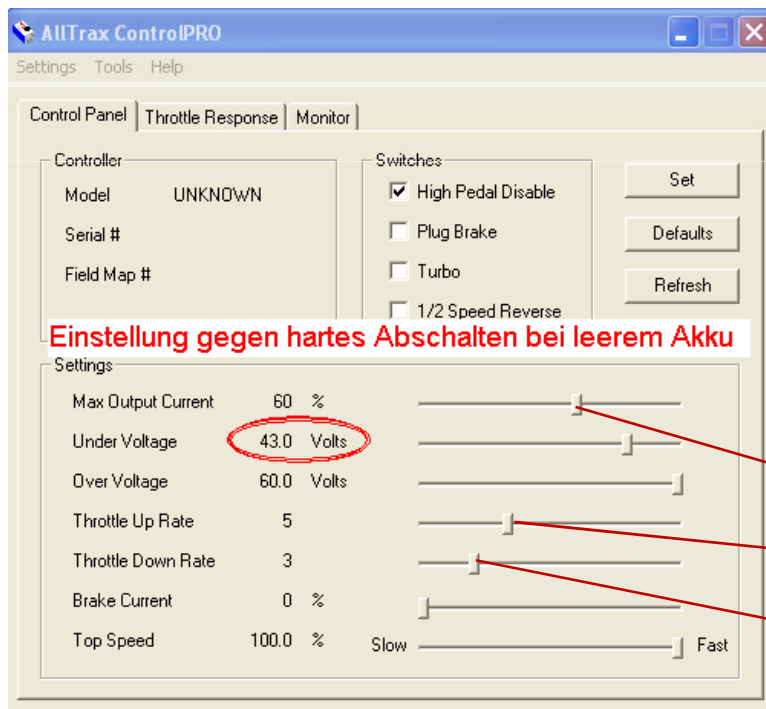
AllTrax ControlPRO

Settings Tools Help

Control Panel | Throttle Response | Monitor

Controller

Model UNKNOWN

Serial #

Field Map #

Switches

☑ High Pedal Disable

☐ Plug Brake

☐ Turbo

☐ 1/2 Speed Reverse

Set

Defaults

Refresh

Einstellung gegen hartes Abschalten bei leerem Akku

Settings

| | | |
|---|---|---|
| Max Output Current | 60 | % |
| Under Voltage | 43.0 | Volts |
| Over Voltage | 60.0 | Volts |
| Throttle Up Rate | 5 | |
| Throttle Down Rate | 3 | |
| Brake Current | 0 | % |
| Top Speed | 100.0 | % |

Slow Fast